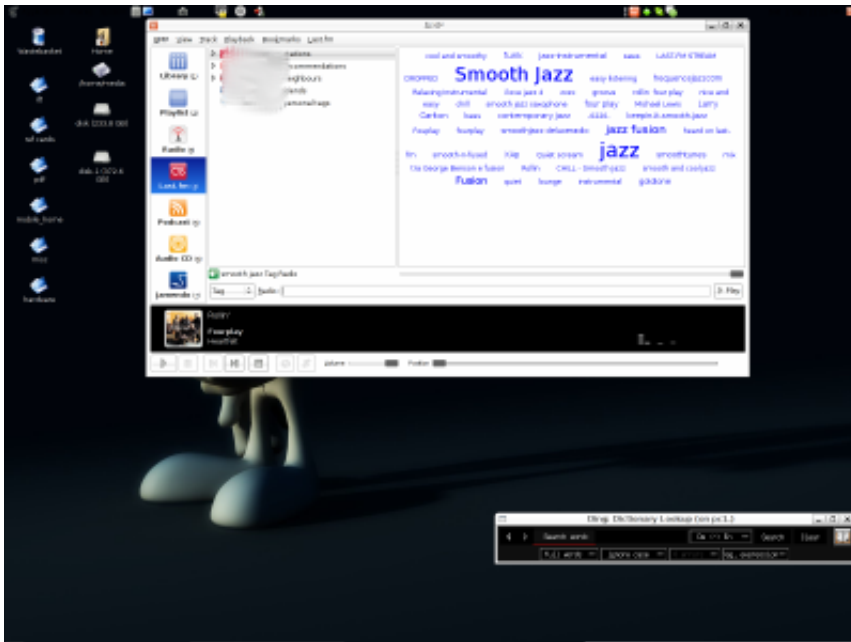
Wastebasket
Home
/home/media
disk (335.9 GB)
disk 1 (372.6 GB)
Amarok
Gem View Track Playback Bookmarks Last.fm
Library
Playlist
Radio
Last.fm
Podcast
Audio CD
Jamendo
cool and smoothy funk jazz instrumental sexy LAST.FM STREAM
GROOVE Smooth Jazz easy listening frequencejazz.com
Relaxing instrumental Slow jazz 2 mex groove chillin fourplay nice and
easy chill smooth jazz saxophone four play Michael Lewis Larry
Carlton bass contemporary jazz JAZZ keepin it smooth jazz
Fourplay fourplay smoothjazz deluxemedo jazz fusion heard on last
fm smooth-n-fused Hip quiet storm jazz smooththemes mix
Cis George Benson n fusion Rufin CHILL - SmoothJazz smooth and coolJazz
Fusion quiet lounge instrumental goldone
smooth jazz Tag Radio
Tag Radio Play
Fusion
Fourplay
Heartfelt
Volume Position
Ding: Dictionary Lookup (on pc1)
Search term
Search Clear